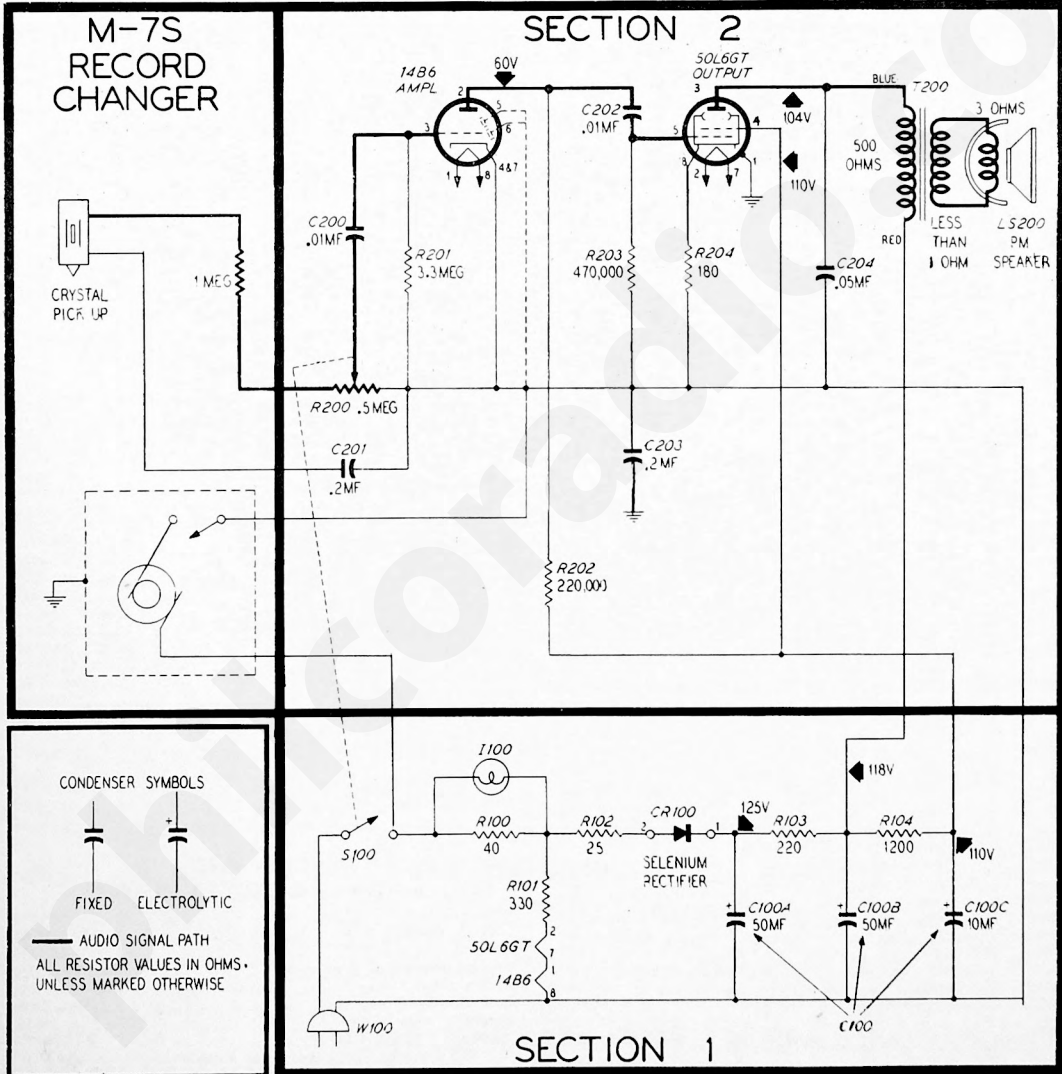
M-7S
RECORD
CHANGER

SECTION 2

14B6
AMPL

60V

C202
.01MF

50L6GT
OUTPUT

BLUE

T200

3 OHMS

104V

500
OHMS

110V

C200
.01MF

R201
3.3MEG

R203
470,000

R204
180

C204
.05MF

LESS
THAN
1 OHM

LS200
PM
SPEAKER

RED

CRYSTAL
PICK UP

1 MEG

R200 .5MEG

C203
.2MF

C201
.2MF

R202
220,000

CONDENSER SYMBOLS

FIXED ELECTROLYTIC

AUDIO SIGNAL PATH

ALL RESISTOR VALUES IN OHMS, UNLESS MARKED OTHERWISE

I100

118V

125V

S100

R100
40

R102
25

CR100

SELENIUM
RECTIFIER

R103
220

R104
1200

110V

R101
330

C100A
50MF

C100B
50MF

C100C
10MF

50L6GT

14B6

W100

C100

SECTION 1

philcoradio.org